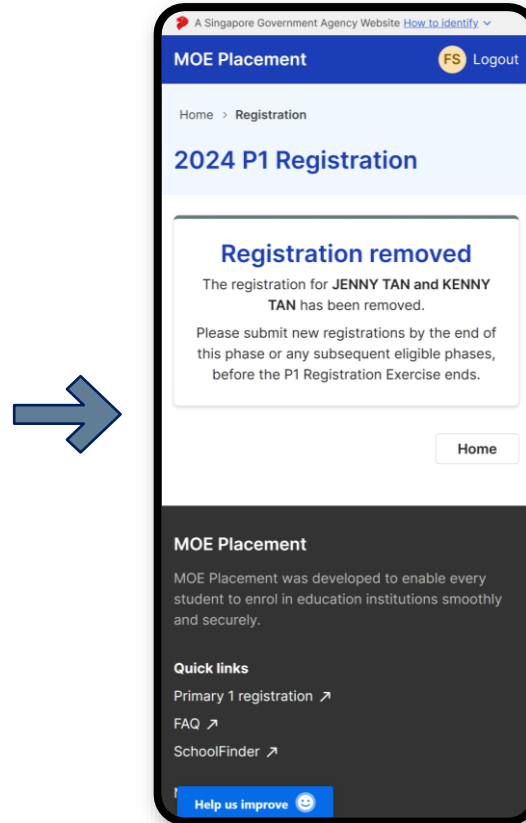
A Singapore Government Agency Website How to identify

MOE Placement

FS Logout

Home > Registration

2024 P1 Registration

Registration removed

The registration for **JENNY TAN and KENNY TAN** has been removed.

Please submit new registrations by the end of this phase or any subsequent eligible phases, before the P1 Registration Exercise ends.

Home

MOE Placement

MOE Placement was developed to enable every student to enrol in education institutions smoothly and securely.

Quick links

Primary 1 registration ↗

FAQ ↗

SchoolFinder ↗

Help us improve